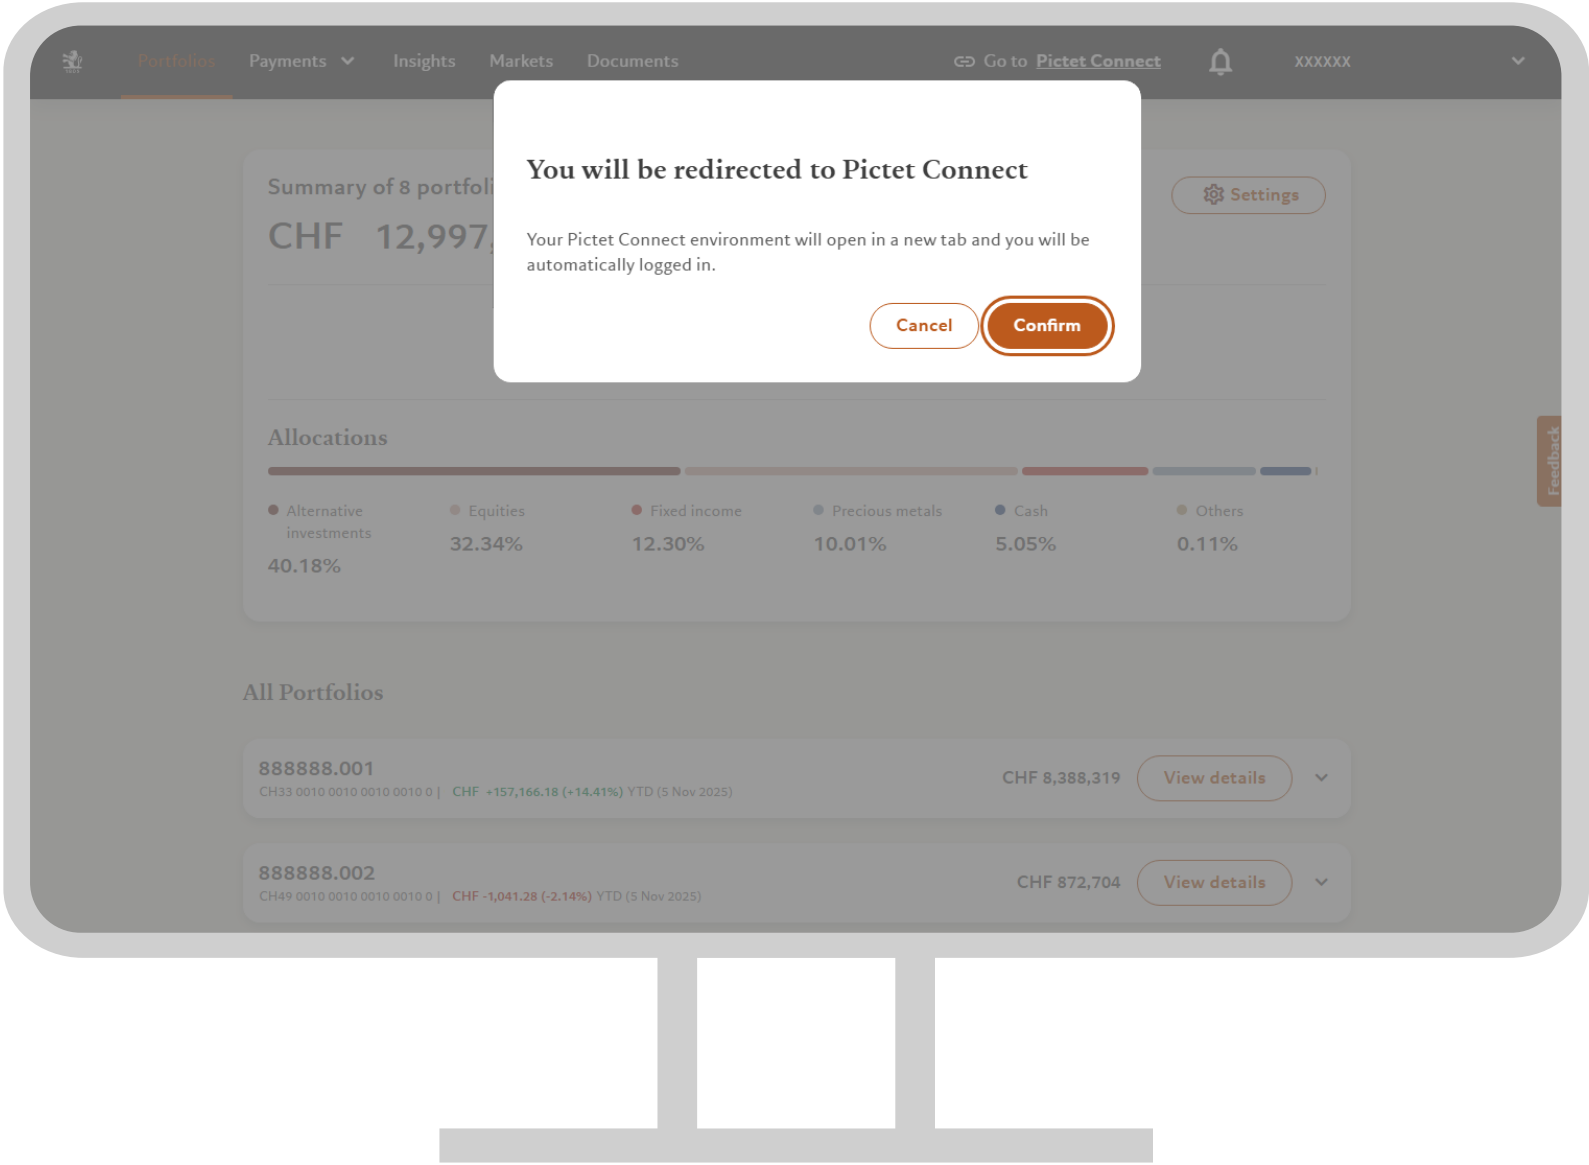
Portfolios Payments Insights Markets Documents Go to Pictet Connect XXXXXX

Summary of 8 portfoli

CHF 12,997,

Settings

You will be redirected to Pictet Connect

Your Pictet Connect environment will open in a new tab and you will be automatically logged in.

Cancel Confirm

Allocations

| Alternative investments | Equities | Fixed income | Precious metals | Cash | Others |
|---|---|---|---|---|---|
| 40.18% | 32.34% | 12.30% | 10.01% | 5.05% | 0.11% |

Feedback

All Portfolios

888888.001
CH33 0010 0010 0010 0010 0 | CHF +157,166.18 (+14.41%) YTD (5 Nov 2025)
CHF 8,388,319 View details

888888.002
CH49 0010 0010 0010 0010 0 | CHF -1,041.28 (-2.14%) YTD (5 Nov 2025)
CHF 872,704 View details